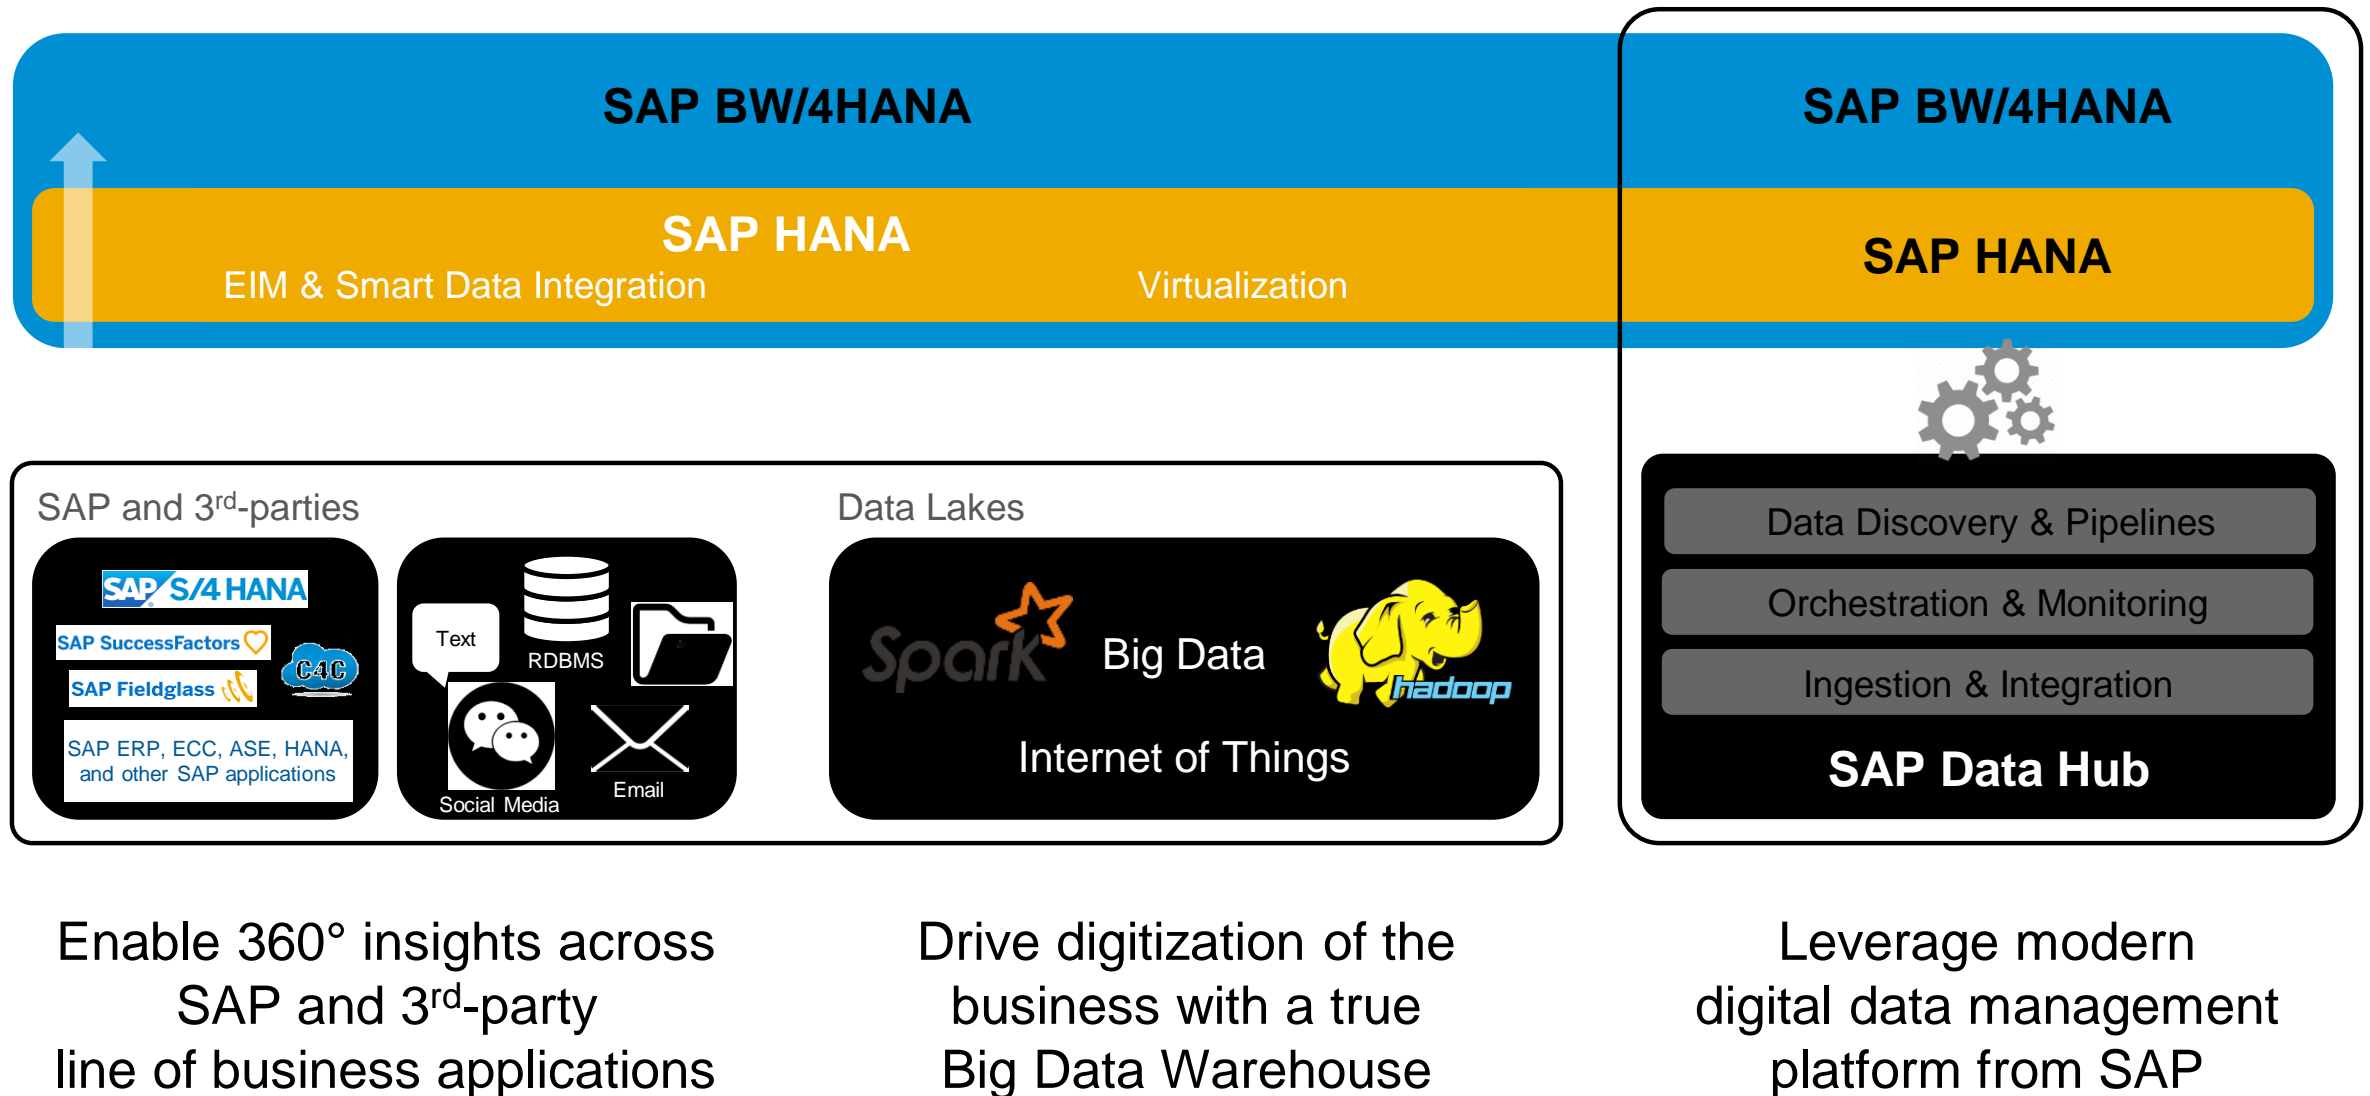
SAP BW/4HANA

SAP BW/4HANA

SAP HANA
EIM & Smart Data Integration
Virtualization

SAP HANA

SAP and 3$^{rd}$-parties

SAP S/4HANA
SAP SuccessFactors
C4C
SAP Fieldglass
SAP ERP, ECC, ASE, HANA, and other SAP applications

Text
RDBMS
Social Media
Email

Data Lakes

Spark
Big Data
hadoop
Internet of Things

Data Discovery & Pipelines
Orchestration & Monitoring
Ingestion & Integration
SAP Data Hub

Enable 360° insights across SAP and 3$^{rd}$-party line of business applications

Drive digitization of the business with a true Big Data Warehouse

Leverage modern digital data management platform from SAP